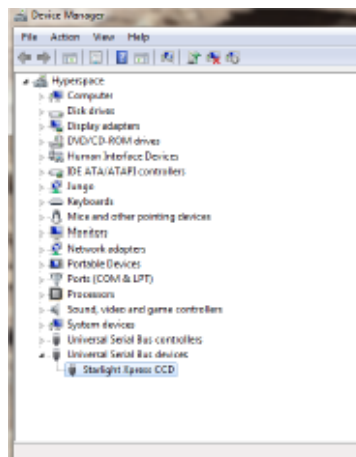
Device Manager

File Action View Help

Hyperspace
Computer
Disk drives
Display adapters
DVD/CD-ROM drives
Human Interface Devices
IDE ATA/ATAPI controllers
Jungo
Keyboards
Mice and other pointing devices
Monitors
Network adapters
Portable Devices
Ports (COM & LPT)
Processors
Sound, video and game controllers
System devices
Universal Serial Bus controllers
Universal Serial Bus devices
Starlight Xpress CCD